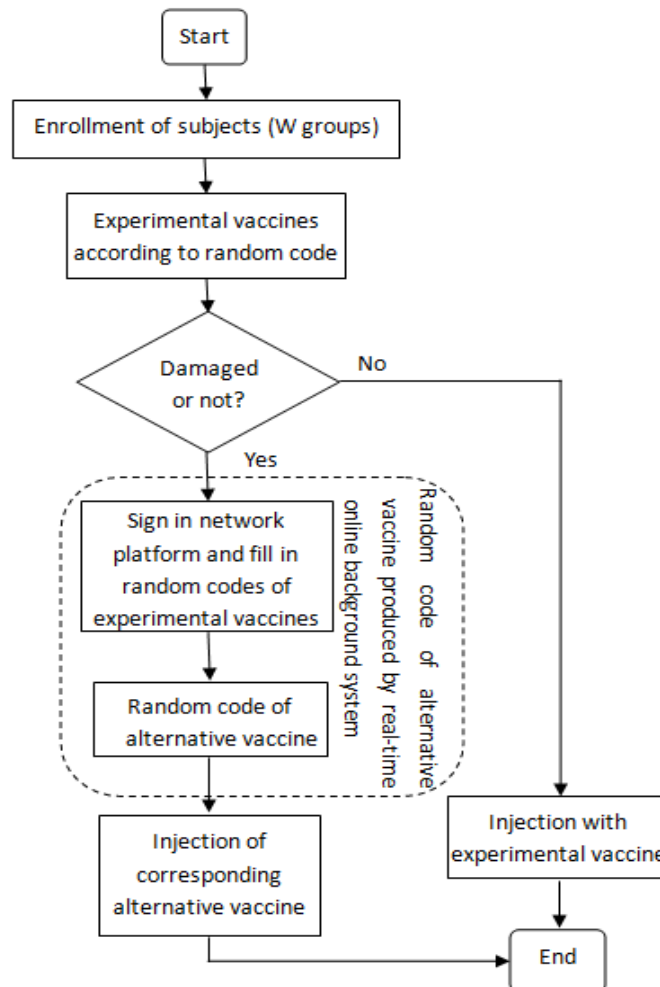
Start

Enrollment of subjects (W groups)

Experimental vaccines according to random code

Damaged or not?

No

Yes

Sign in network platform and fill in random codes of experimental vaccines

Random code of alternative vaccine

Random code of alternative vaccine produced by real-time online background system

Injection of corresponding alternative vaccine

Injection with experimental vaccine

End